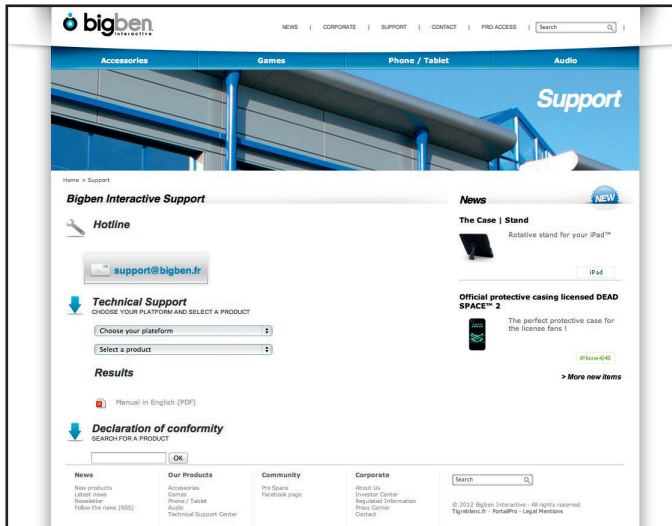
bigben interactive

NEWS | CORPORATE | SUPPORT | CONTACT | PRO ACCESS | Search

Accessories | Games | Phone / Tablet | Audio

Support

Home > Support

Bigben Interactive Support

Hotline

support@bigben.fr

Technical Support
CHOOSE YOUR PLATFORM AND SELECT A PRODUCT

Choose your plateform

Select a product

Results

Manual in English (PDF)

Declaration of conformity
SEARCH FOR A PRODUCT

OK

News

NEW

The Case | Stand

Rotative stand for your iPad™

iPad

Official protective casing licensed DEAD SPACE™ 2

The perfect protective case for the license fans !

iPhone4/4S

> More new items

News
New products
Latest news
Newsletter
Follow the news (RSS)

Our Products
Accessories
Games
Phone / Tablet
Audio
Technical Support Center

Community
Pro Space
Facebook page

Corporate
About Us
Investor Center
Regulated Information
Press Corner
Contact

Search

© 2012 Bigben Interactive - All rights reserved
Tigreblanc.fr - PortailPro - Legal Mentions